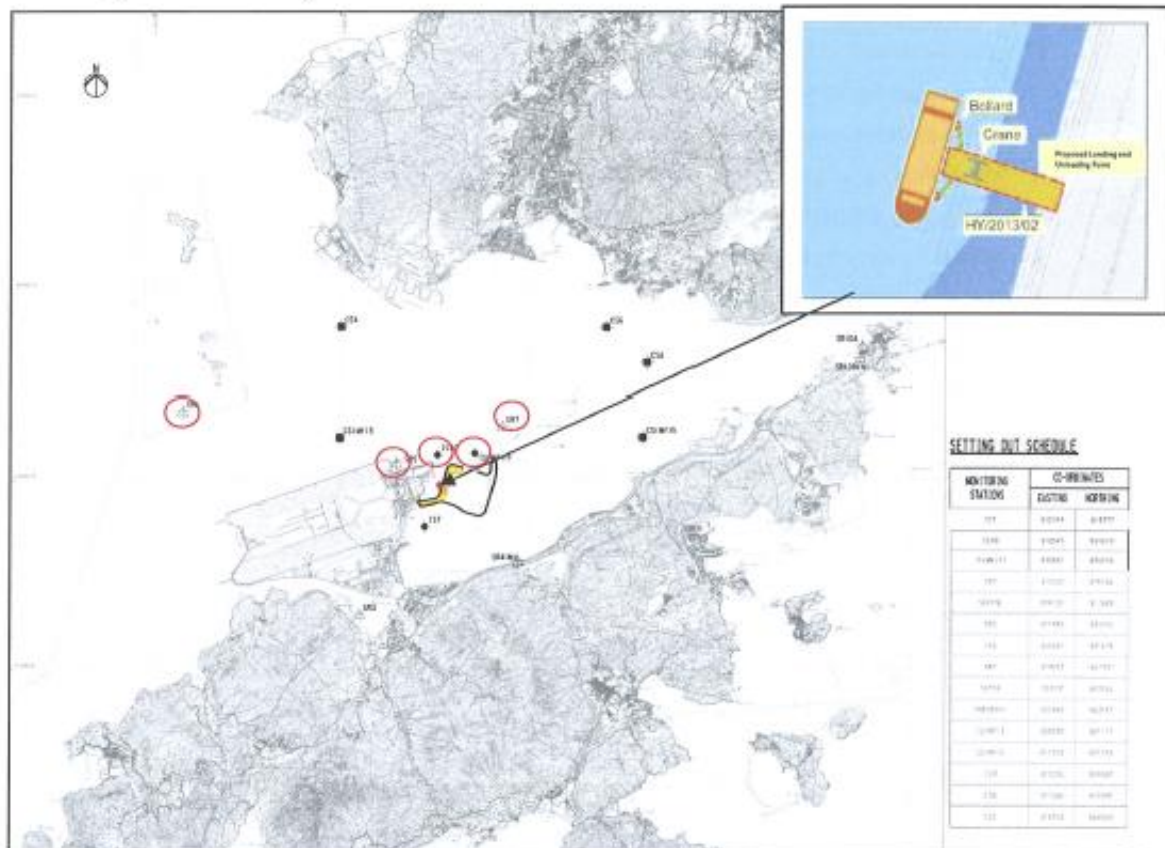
N

Bollard

Crane

Proposed Loading and Unloading Ramp

HY/2013/02

SETTING OUT SCHEDULE

| MONITORING STATIONS | CO-ORDINATES EASTING | CO-ORDINATES NORTHING |
|---|---|---|
| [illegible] | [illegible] | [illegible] |
| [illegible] | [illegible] | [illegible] |
| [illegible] | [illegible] | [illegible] |
| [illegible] | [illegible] | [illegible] |
| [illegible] | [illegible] | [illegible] |
| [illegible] | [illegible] | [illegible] |
| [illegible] | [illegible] | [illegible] |
| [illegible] | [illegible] | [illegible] |
| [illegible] | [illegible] | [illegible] |
| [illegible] | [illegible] | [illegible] |
| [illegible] | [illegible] | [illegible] |
| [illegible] | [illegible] | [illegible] |
| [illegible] | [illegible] | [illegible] |
| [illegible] | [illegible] | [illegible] |
| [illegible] | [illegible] | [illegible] |